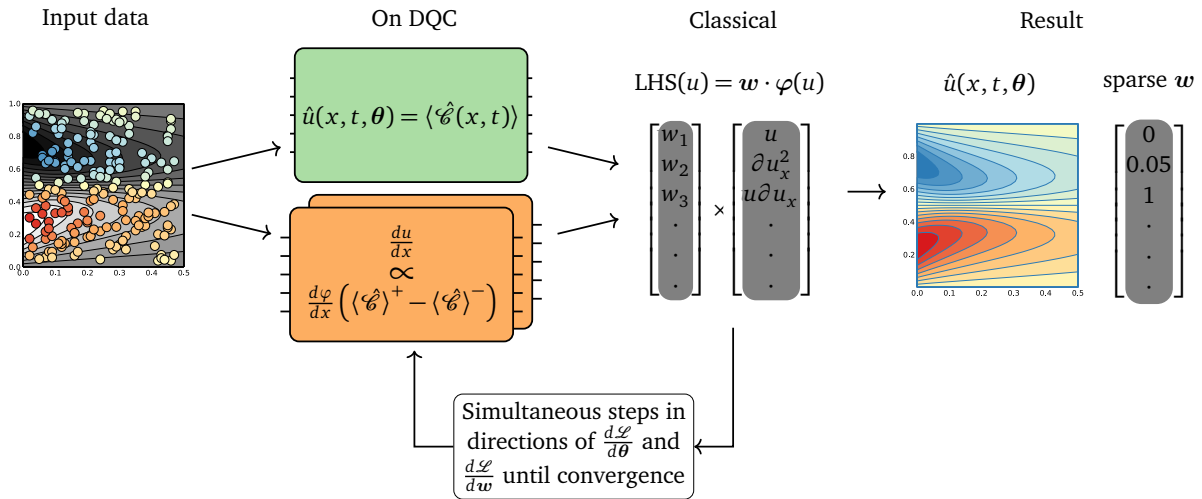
Input data

On DQC

Classical

Result

1.0
0.8
0.6
0.4
0.2
0.0
0.0 0.1 0.2 0.3 0.4 0.5

$\hat{u}(x,t,\boldsymbol{\theta}) = \langle \hat{\mathscr{C}}(x,t) \rangle$

$\frac{du}{dx}$
$\propto$
$\frac{d\varphi}{dx}\left(\langle\hat{\mathscr{C}}\rangle^{+} - \langle\hat{\mathscr{C}}\rangle^{-}\right)$

LHS$(u) = \boldsymbol{w} \cdot \boldsymbol{\varphi}(u)$

$\begin{bmatrix} w_1 \\ w_2 \\ w_3 \\ . \\ . \\ . \end{bmatrix} \times \begin{bmatrix} u \\ \partial u_x^2 \\ u\partial u_x \\ . \\ . \\ . \end{bmatrix}$

$\hat{u}(x,t,\boldsymbol{\theta})$

0.8
0.6
0.4
0.2
0.0 0.1 0.2 0.3 0.4 0.5

sparse $\boldsymbol{w}$

$\begin{bmatrix} 0 \\ 0.05 \\ 1 \\ . \\ . \\ . \end{bmatrix}$

Simultaneous steps in directions of $\frac{d\mathscr{L}}{d\boldsymbol{\theta}}$ and $\frac{d\mathscr{L}}{d\boldsymbol{w}}$ until convergence